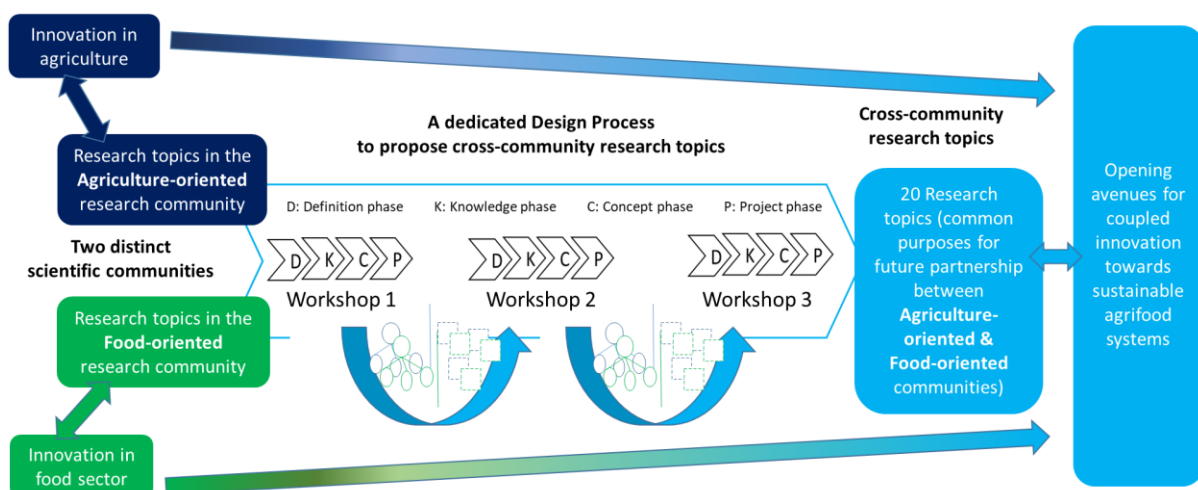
Innovation in agriculture

Research topics in the **Agriculture-oriented** research community

Two distinct scientific communities

Research topics in the **Food-oriented** research community

Innovation in food sector

A dedicated Design Process to propose cross-community research topics

D: Definition phase

K: Knowledge phase

C: Concept phase

P: Project phase

D K C P

Workshop 1

D K C P

Workshop 2

D K C P

Workshop 3

Cross-community research topics

20 Research topics (common purposes for future partnership between **Agriculture-oriented & Food-oriented** communities)

Opening avenues for coupled innovation towards sustainable agrifood systems